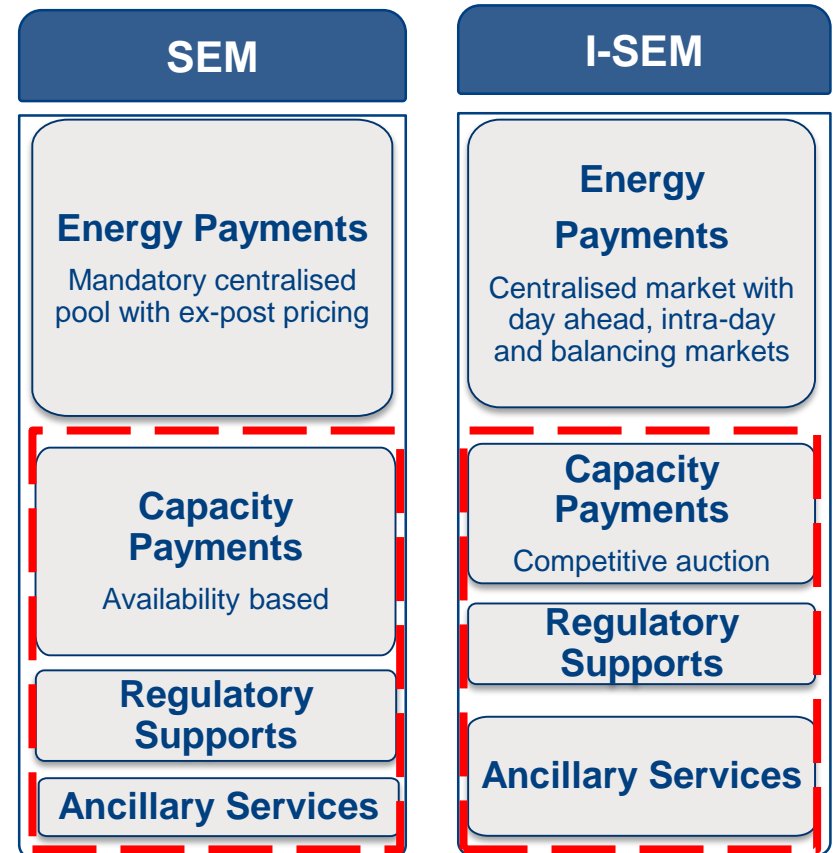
SEM

Energy Payments
Mandatory centralised pool with ex-post pricing

Capacity Payments
Availability based

Regulatory Supports

Ancillary Services

I-SEM

Energy Payments
Centralised market with day ahead, intra-day and balancing markets

Capacity Payments
Competitive auction

Regulatory Supports

Ancillary Services